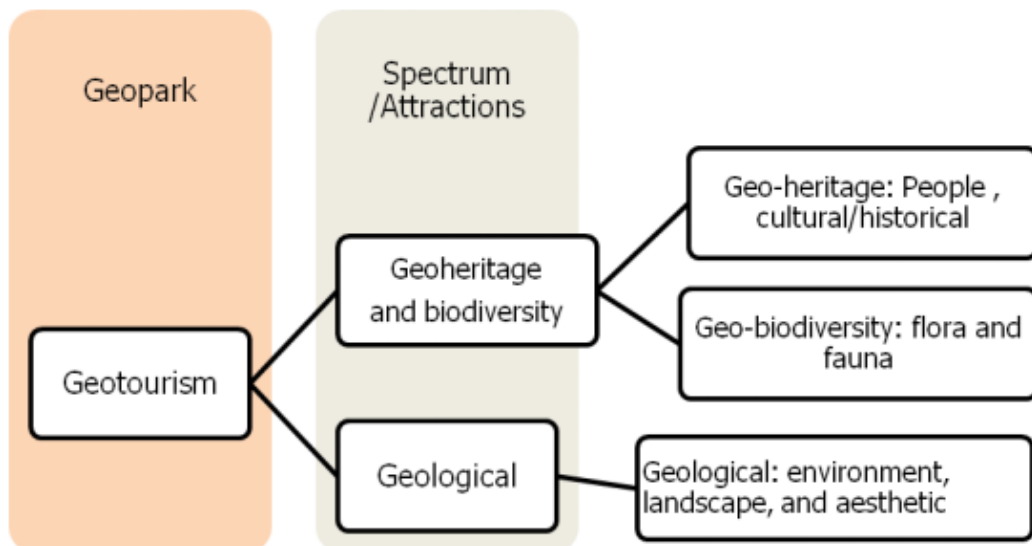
Geopark

Spectrum /Attractions

Geotourism

Geoheritage and biodiversity

Geological

Geo-heritage: People , cultural/historical

Geo-biodiversity: flora and fauna

Geological: environment, landscape, and aesthetic